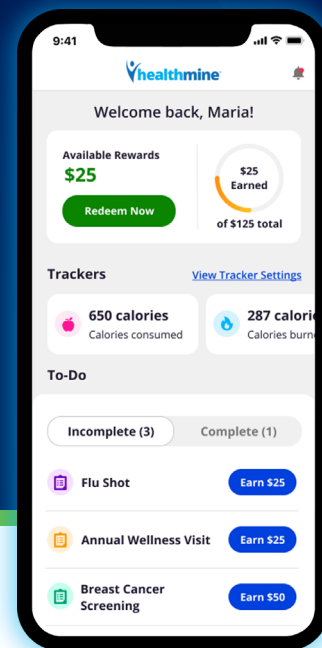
9:41

healthmine

Welcome back, Maria!

Available Rewards
$25
Redeem Now

$25
Earned
of $125 total

Trackers
View Tracker Settings

650 calories
Calories consumed

287 calori
Calories burne

To-Do

Incomplete (3)
Complete (1)

Flu Shot
Earn $25

Annual Wellness Visit
Earn $25

Breast Cancer Screening
Earn $50